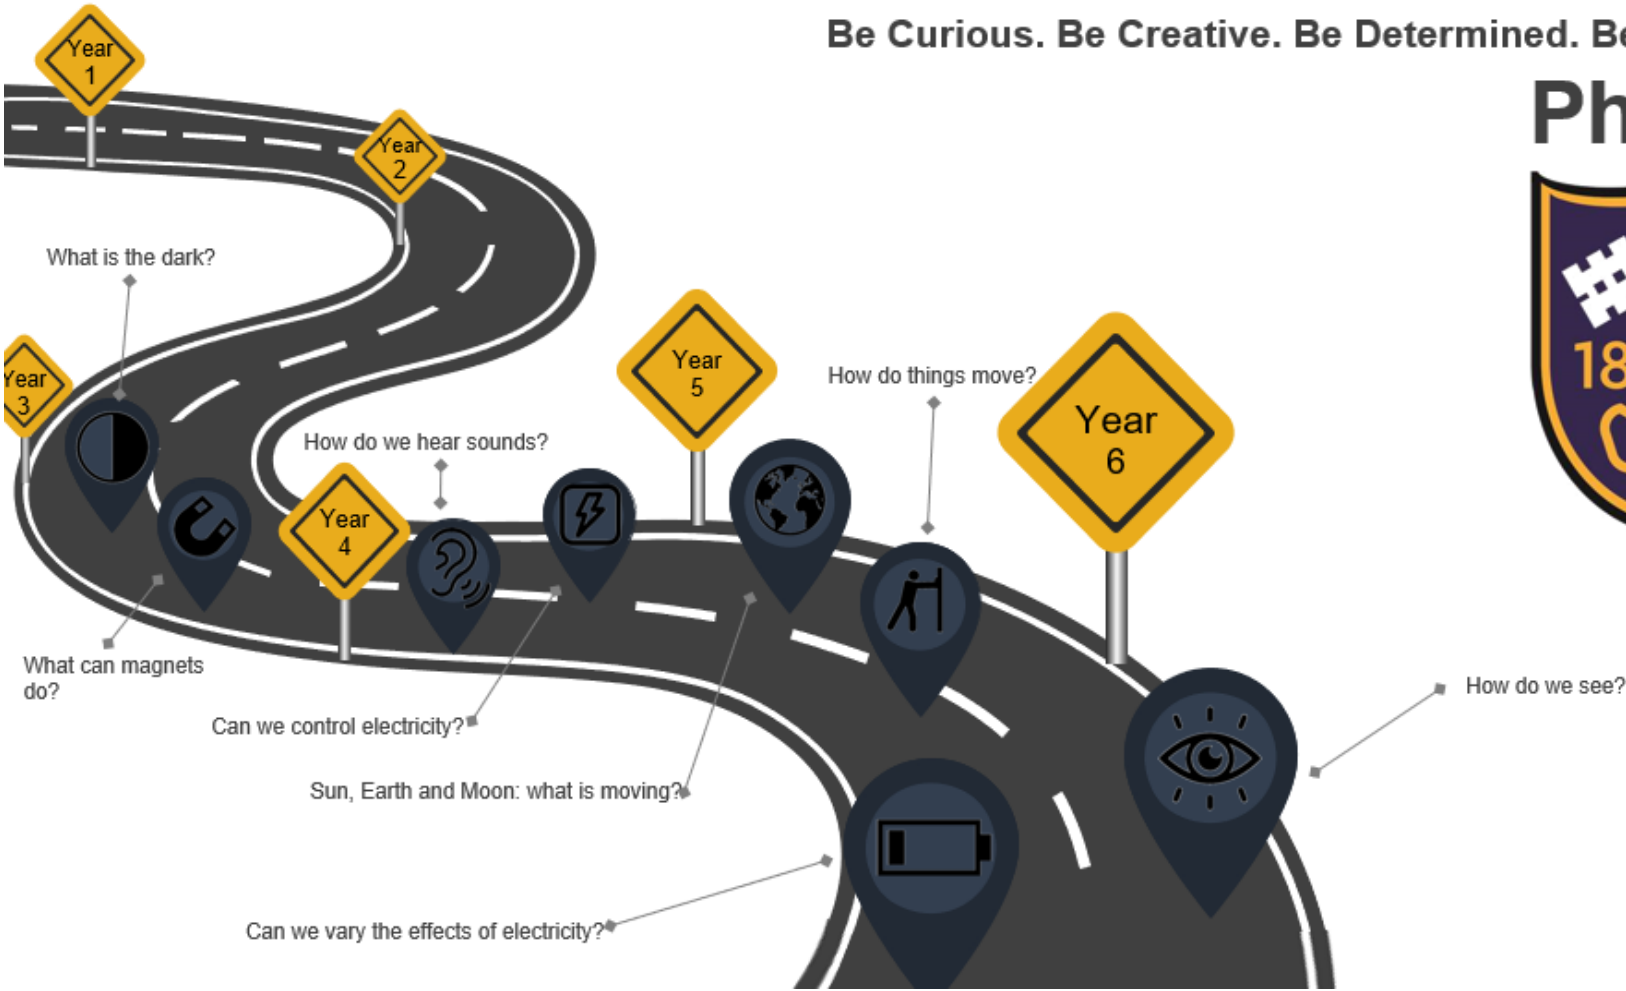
Be Curious. Be Creative. Be Determined. Be

Ph

18

Year 1

Year 2

What is the dark?

Year 3

How do we hear sounds?

Year 4

Year 5

How do things move?

Year 6

What can magnets do?

Can we control electricity?

Sun, Earth and Moon: what is moving?

How do we see?

Can we vary the effects of electricity?